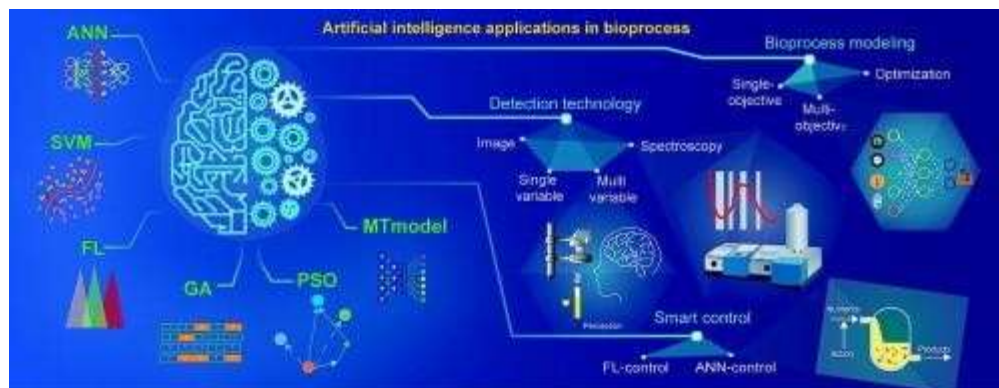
Artificial intelligence applications in bioprocess

ANN

SVM

FL

GA

PSO

MTmodel

Bioprocess modeling

Single-objective

Multi-objective

Optimization

Detection technology

Image

Spectroscopy

Single variable

Multi variable

Smart control

FL-control

ANN-control

Perception

Action

Product